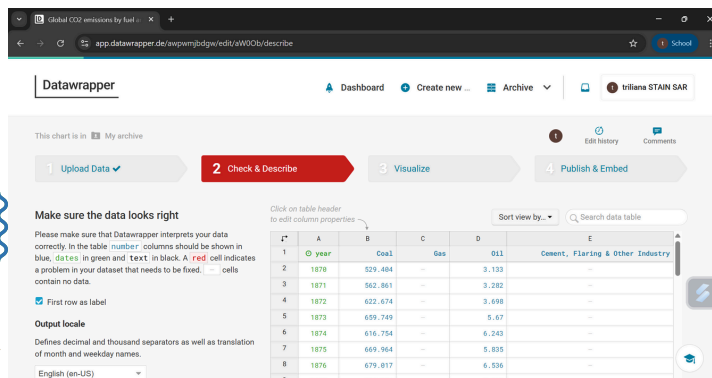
Global CO2 emissions by fuel a
app.datawrapper.de/awpwmjbdgw/edit/aW0Ob/describe
School

Datawrapper
Dashboard
Create new ...
Archive
triliana STAIN SAR

This chart is in My archive
Edit history
Comments

1 Upload Data ✔
2 Check & Describe
3 Visualize
4 Publish & Embed

Make sure the data looks right

Please make sure that Datawrapper interprets your data correctly. In the table number columns should be shown in blue, dates in green and text in black. A red cell indicates a problem in your dataset that needs to be fixed. – cells contain no data.

First row as label

Output locale

Defines decimal and thousand separators as well as translation of month and weekday names.

English (en-US)

Click on table header to edit column properties

Sort view by...
Search data table

| | A | B | C | D | E |
|---|---|---|---|---|---|
| 1 | year | Coal | Gas | Oil | Cement, Flaring & Other Industry |
| 2 | 1870 | 529.404 | – | 3.133 | – |
| 3 | 1871 | 562.861 | – | 3.282 | – |
| 4 | 1872 | 622.674 | – | 3.698 | – |
| 5 | 1873 | 659.749 | – | 5.67 | – |
| 6 | 1874 | 616.754 | – | 6.243 | – |
| 7 | 1875 | 669.964 | – | 5.835 | – |
| 8 | 1876 | 679.017 | – | 6.536 | – |